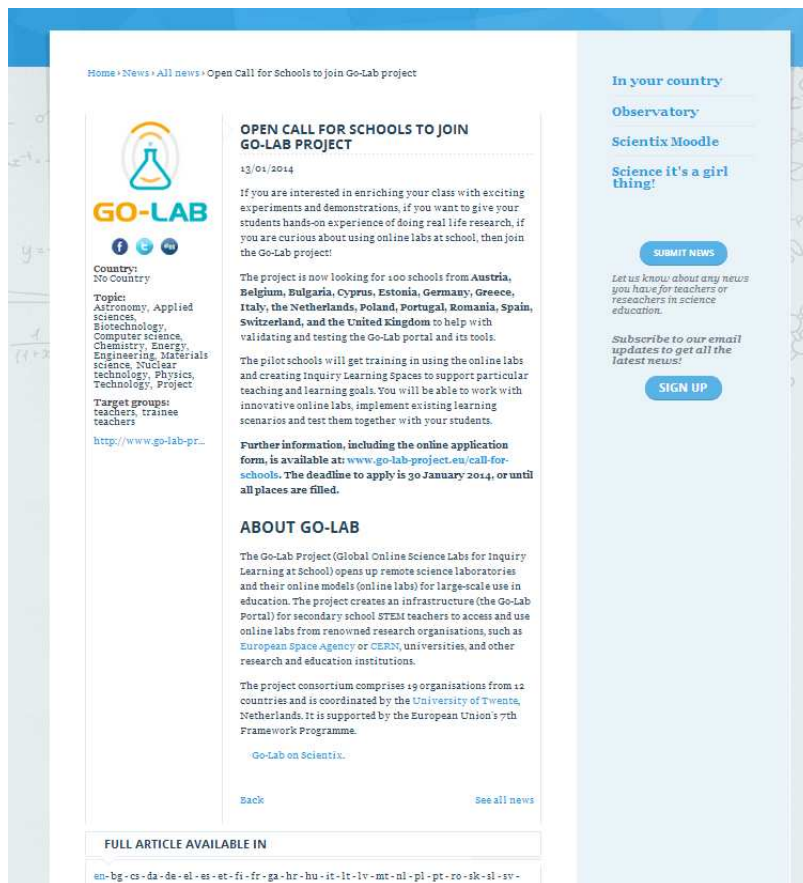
Home › News › All news › Open Call for Schools to join Go-Lab project

GO-LAB

Country:
No Country

Topic:
Astronomy, Applied sciences, Biotechnology, Computer science, Chemistry, Energy, Engineering, Materials science, Nuclear technology, Physics, Technology, Project

Target groups:
teachers, trainee teachers

http://www.go-lab-pr...

OPEN CALL FOR SCHOOLS TO JOIN GO-LAB PROJECT

13/01/2014

If you are interested in enriching your class with exciting experiments and demonstrations, if you want to give your students hands-on experience of doing real life research, if you are curious about using online labs at school, then join the Go-Lab project!

The project is now looking for 100 schools from **Austria, Belgium, Bulgaria, Cyprus, Estonia, Germany, Greece, Italy, the Netherlands, Poland, Portugal, Romania, Spain, Switzerland, and the United Kingdom** to help with validating and testing the Go-Lab portal and its tools.

The pilot schools will get training in using the online labs and creating Inquiry Learning Spaces to support particular teaching and learning goals. You will be able to work with innovative online labs, implement existing learning scenarios and test them together with your students.

**Further information, including the online application form, is available at: www.go-lab-project.eu/call-for-schools. The deadline to apply is 30 January 2014, or until all places are filled.**

ABOUT GO-LAB

The Go-Lab Project (Global Online Science Labs for Inquiry Learning at School) opens up remote science laboratories and their online models (online labs) for large-scale use in education. The project creates an infrastructure (the Go-Lab Portal) for secondary school STEM teachers to access and use online labs from renowned research organisations, such as European Space Agency or CERN, universities, and other research and education institutions.

The project consortium comprises 19 organisations from 12 countries and is coordinated by the University of Twente, Netherlands. It is supported by the European Union's 7th Framework Programme.

Go-Lab on Scientix.

Back

See all news

FULL ARTICLE AVAILABLE IN

en - bg - cs - da - de - el - es - et - fi - fr - ga - hr - hu - it - lt - lv - mt - nl - pl - pt - ro - sk - sl - sv -

In your country

Observatory

Scientix Moodle

Science it's a girl thing!

SUBMIT NEWS

Let us know about any news you have for teachers or reseachers in science education.

Subscribe to our email updates to get all the latest news!

SIGN UP